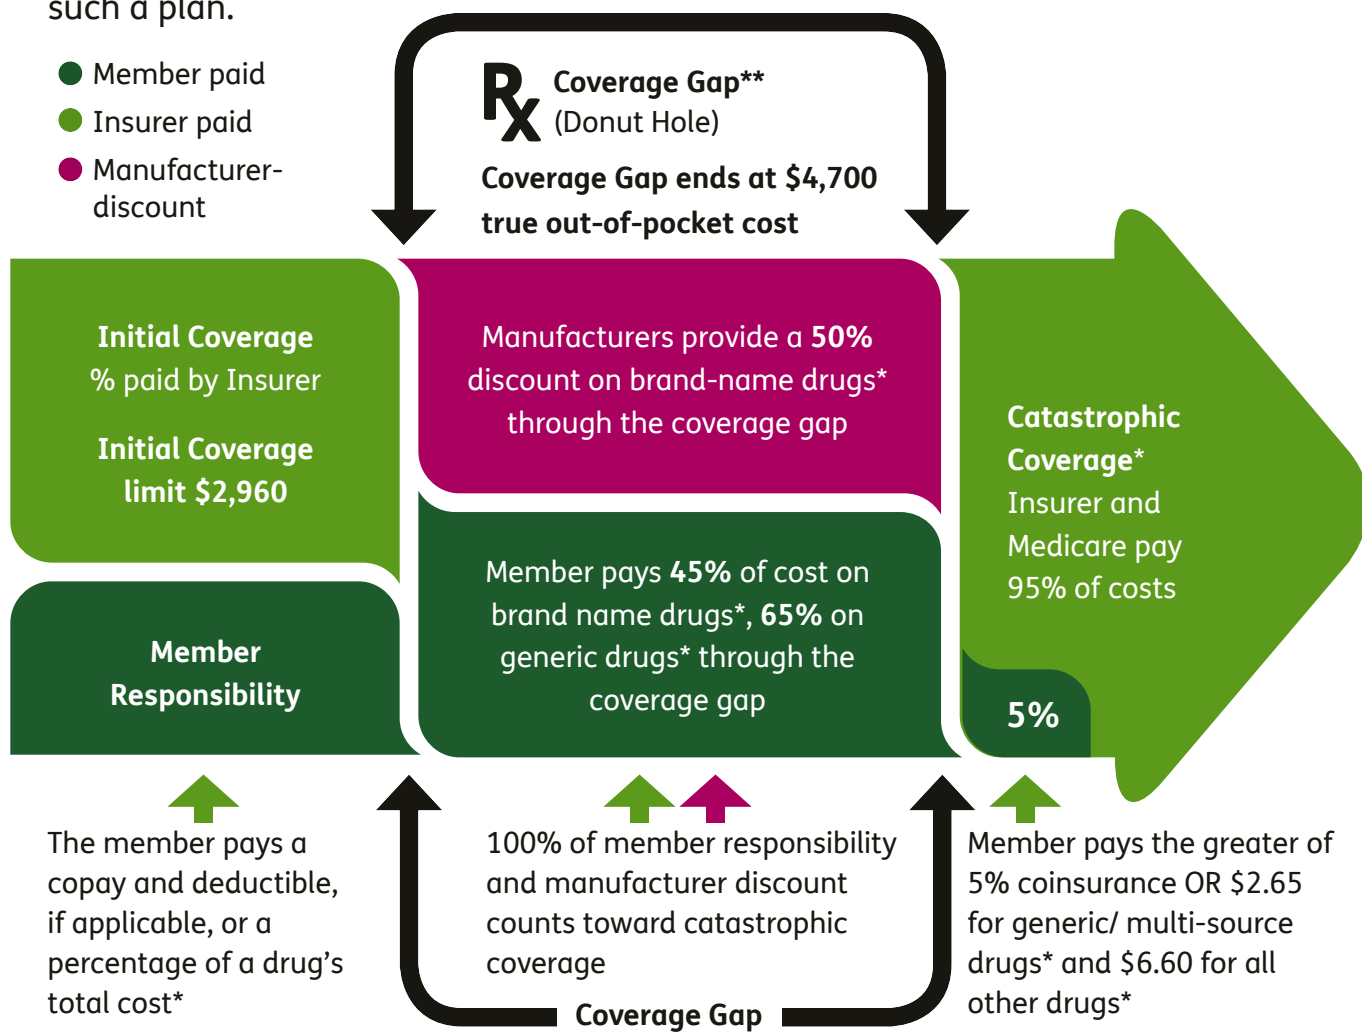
such a plan.

Member paid
Insurer paid
Manufacturer-discount

℞ Coverage Gap**
(Donut Hole)

Coverage Gap ends at $4,700 true out-of-pocket cost

Initial Coverage
% paid by Insurer

Initial Coverage limit $2,960

Member Responsibility

Manufacturers provide a **50%** discount on brand-name drugs* through the coverage gap

Member pays **45%** of cost on brand name drugs*, **65%** on generic drugs* through the coverage gap

Catastrophic Coverage*
Insurer and Medicare pay 95% of costs

5%

The member pays a copay and deductible, if applicable, or a percentage of a drug's total cost*

100% of member responsibility and manufacturer discount counts toward catastrophic coverage

Member pays the greater of 5% coinsurance OR $2.65 for generic/ multi-source drugs* and $6.60 for all other drugs*

Coverage Gap